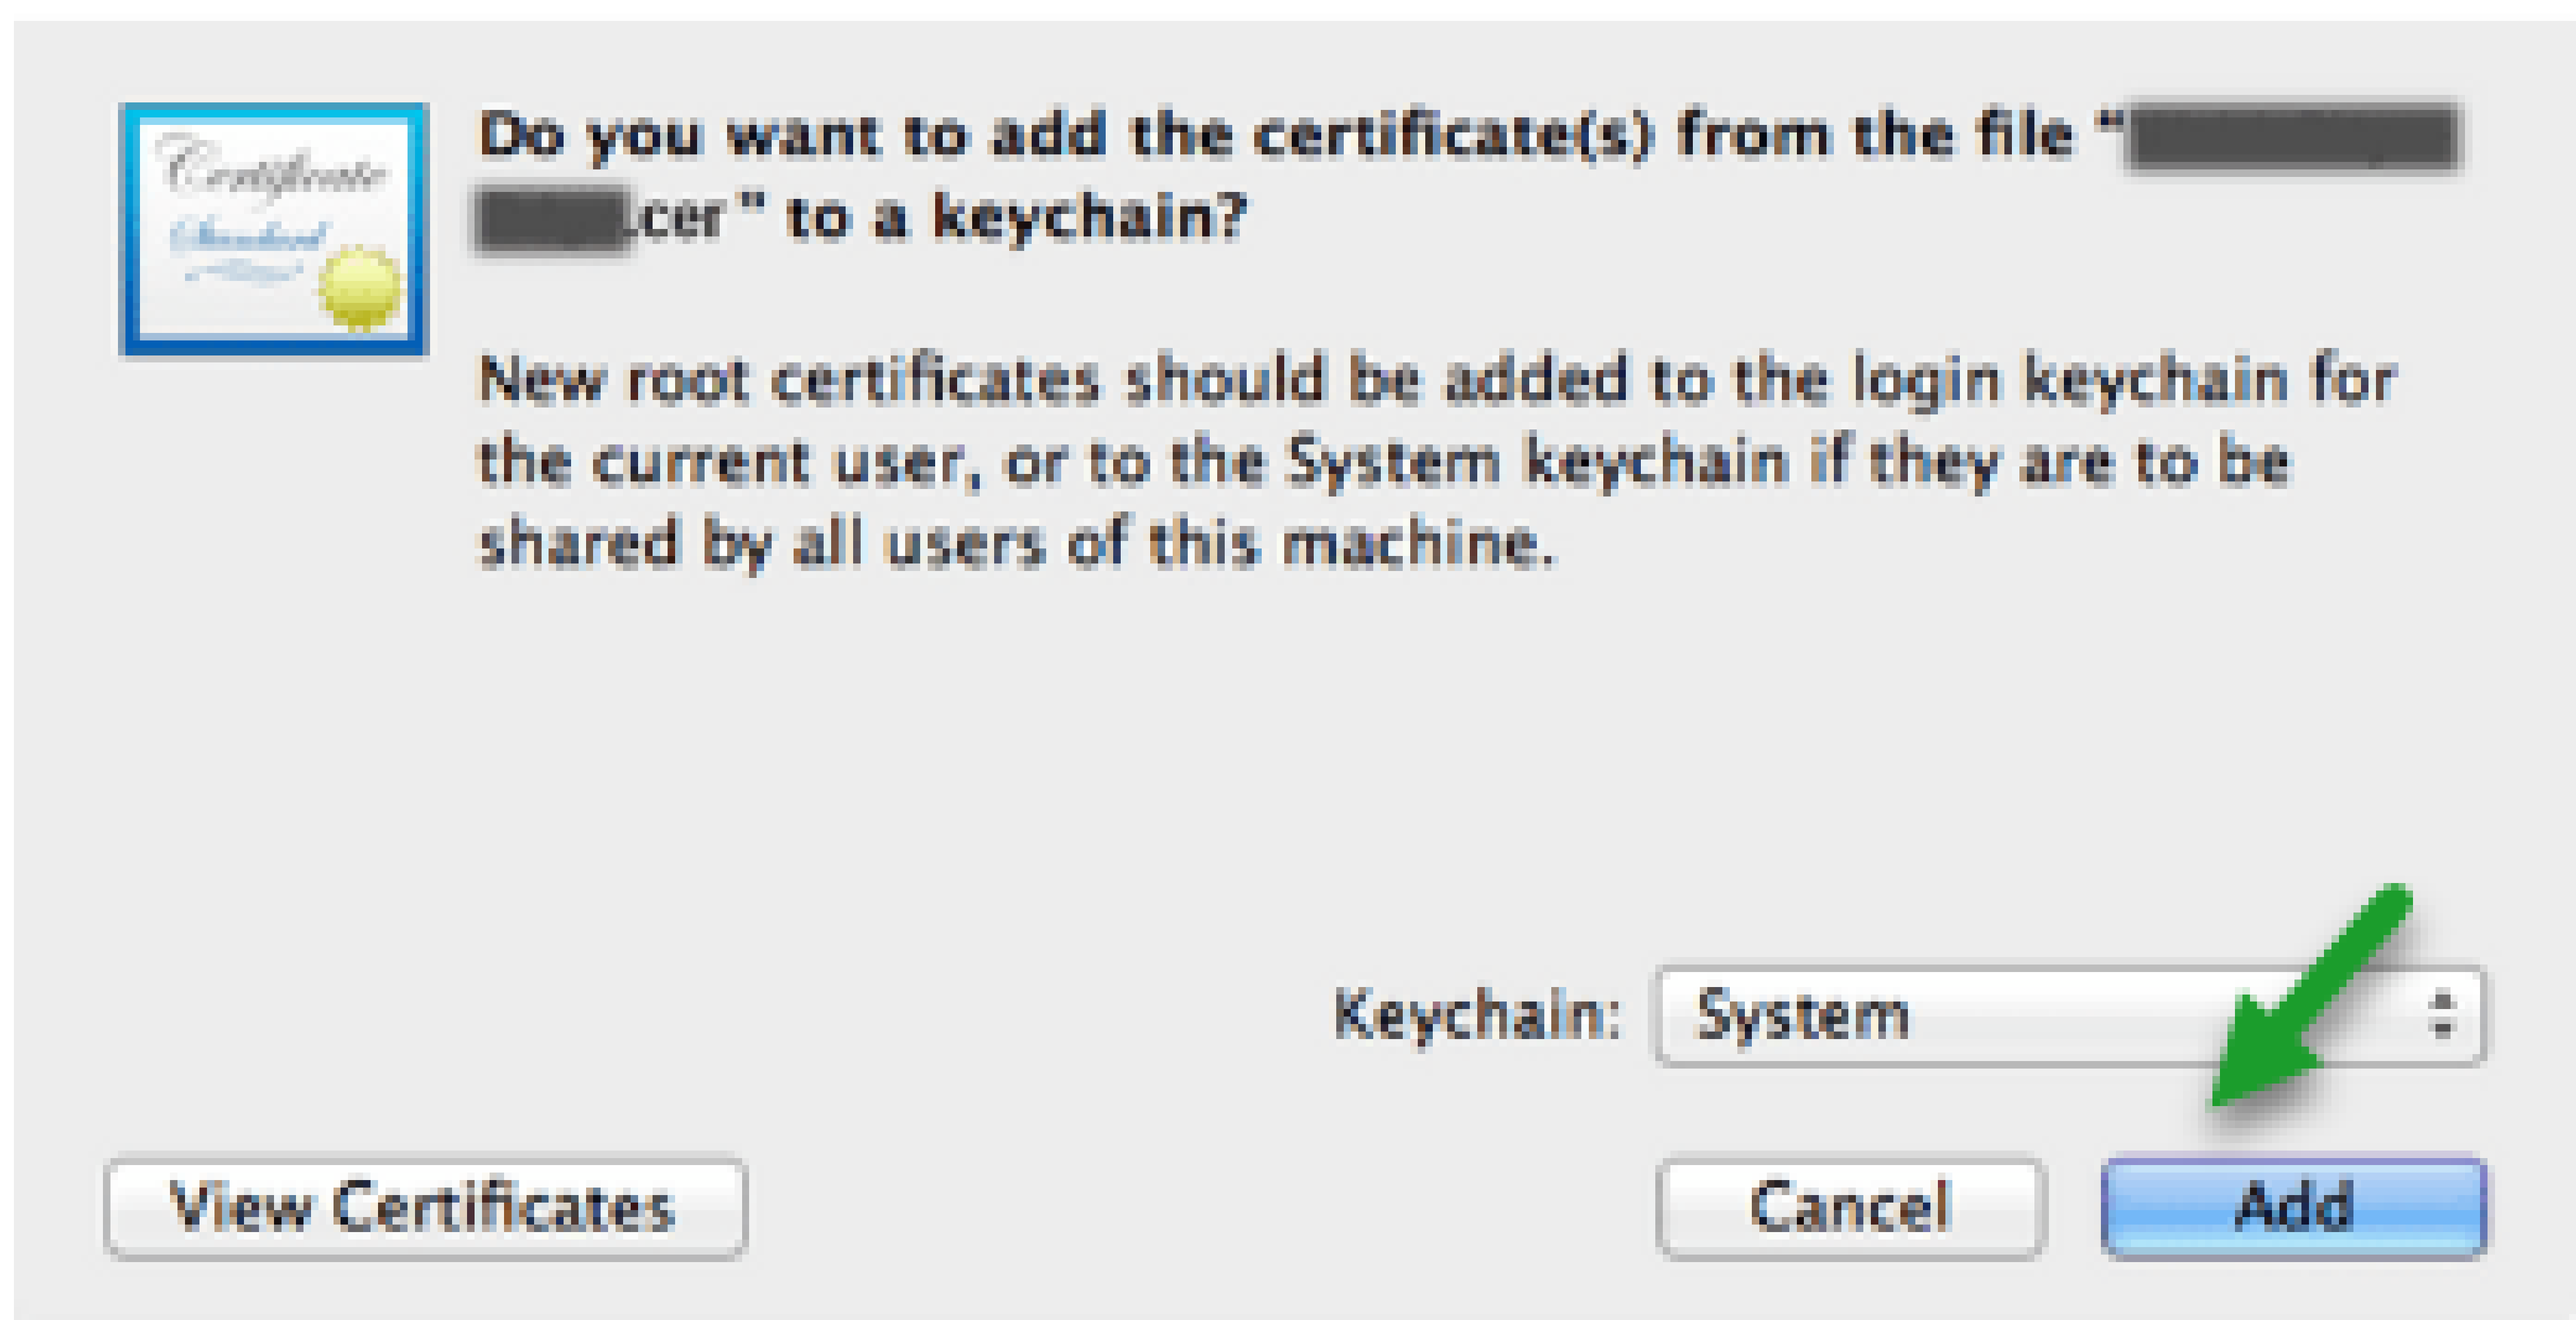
Certificate
Standard

Do you want to add the certificate(s) from the file "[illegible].cer" to a keychain?

New root certificates should be added to the login keychain for the current user, or to the System keychain if they are to be shared by all users of this machine.

Keychain: System

View Certificates

Cancel

Add